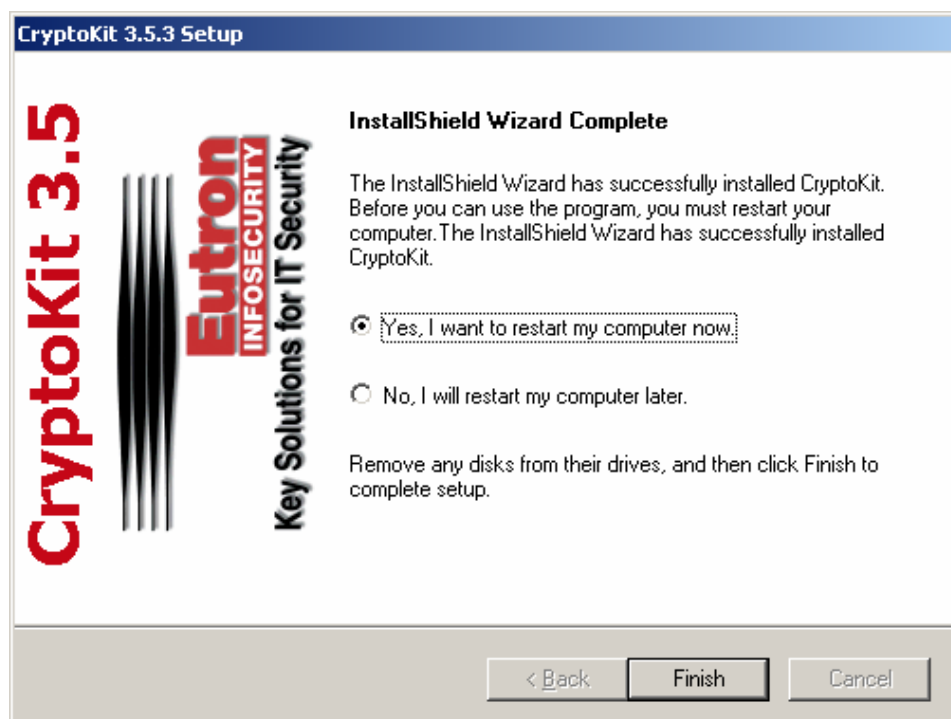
CryptoKit 3.5.3 Setup

CryptoKit 3.5

Eutron INFOSECURITY

Key Solutions for IT Security

InstallShield Wizard Complete

The InstallShield Wizard has successfully installed CryptoKit. Before you can use the program, you must restart your computer.The InstallShield Wizard has successfully installed CryptoKit.

Yes, I want to restart my computer now.

No, I will restart my computer later.

Remove any disks from their drives, and then click Finish to complete setup.

< Back

Finish

Cancel